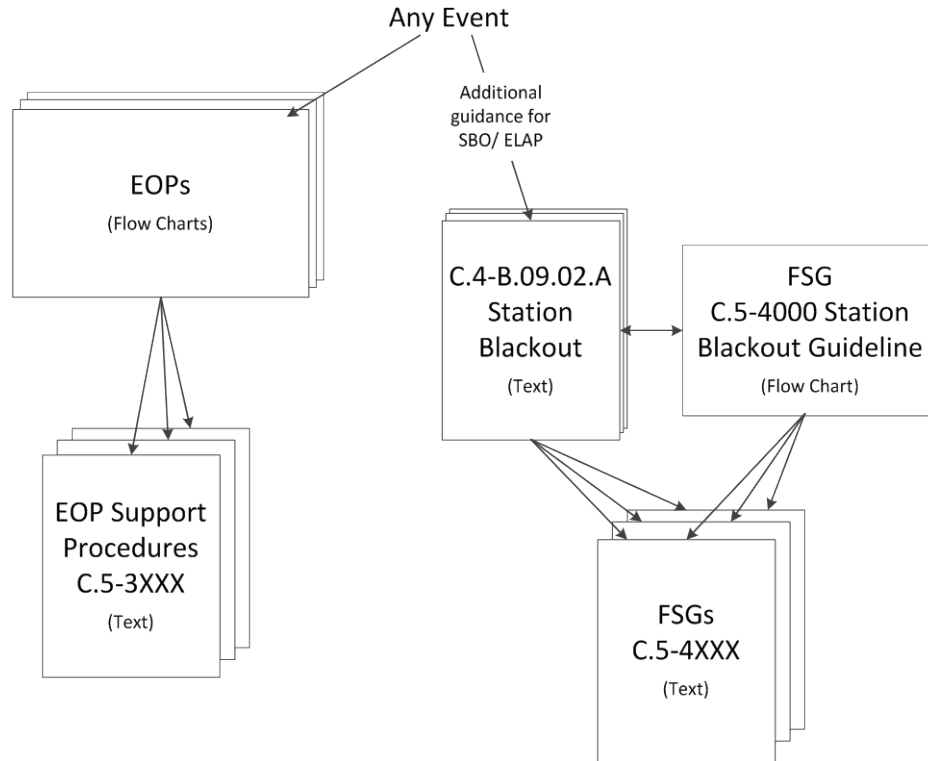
Any Event

EOPs
(Flow Charts)

Additional guidance for SBO/ ELAP

C.4-B.09.02.A Station Blackout
(Text)

FSG
C.5-4000 Station Blackout Guideline
(Flow Chart)

EOP Support Procedures
C.5-3XXX
(Text)

FSGs
C.5-4XXX
(Text)